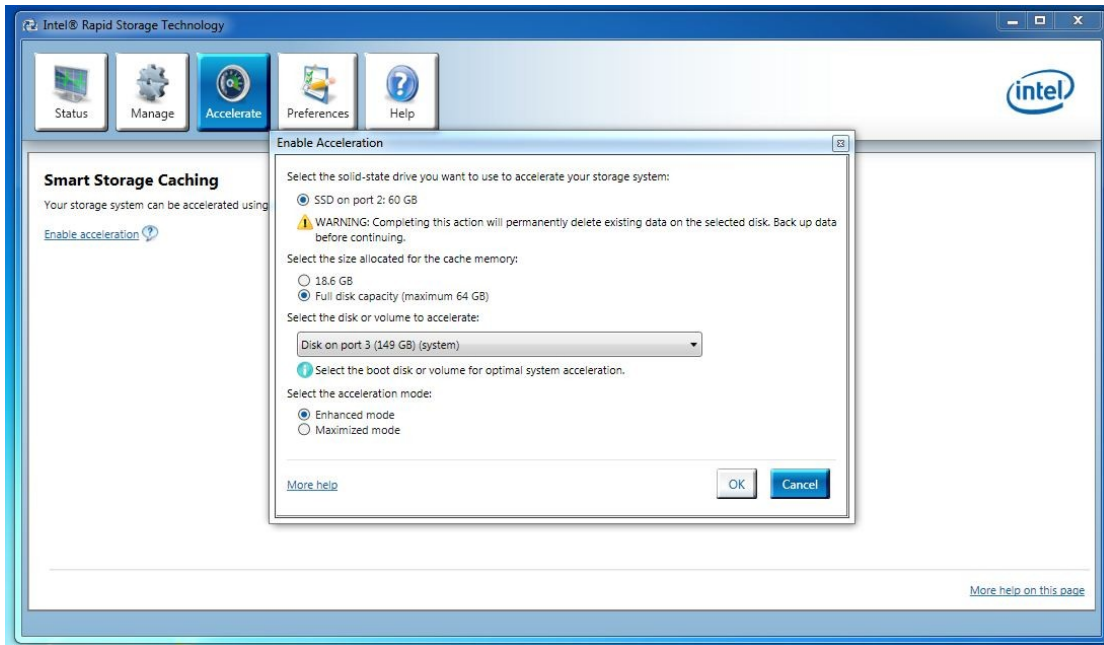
Intel® Rapid Storage Technology

Status
Manage
Accelerate
Preferences
Help

intel

Smart Storage Caching
Your storage system can be accelerated using

Enable acceleration

Enable Acceleration

Select the solid-state drive you want to use to accelerate your storage system:
SSD on port 2: 60 GB
WARNING: Completing this action will permanently delete existing data on the selected disk. Back up data before continuing.

Select the size allocated for the cache memory:
18.6 GB
Full disk capacity (maximum 64 GB)

Select the disk or volume to accelerate:
Disk on port 3 (149 GB) (system)
Select the boot disk or volume for optimal system acceleration.

Select the acceleration mode:
Enhanced mode
Maximized mode

More help
OK
Cancel

More help on this page